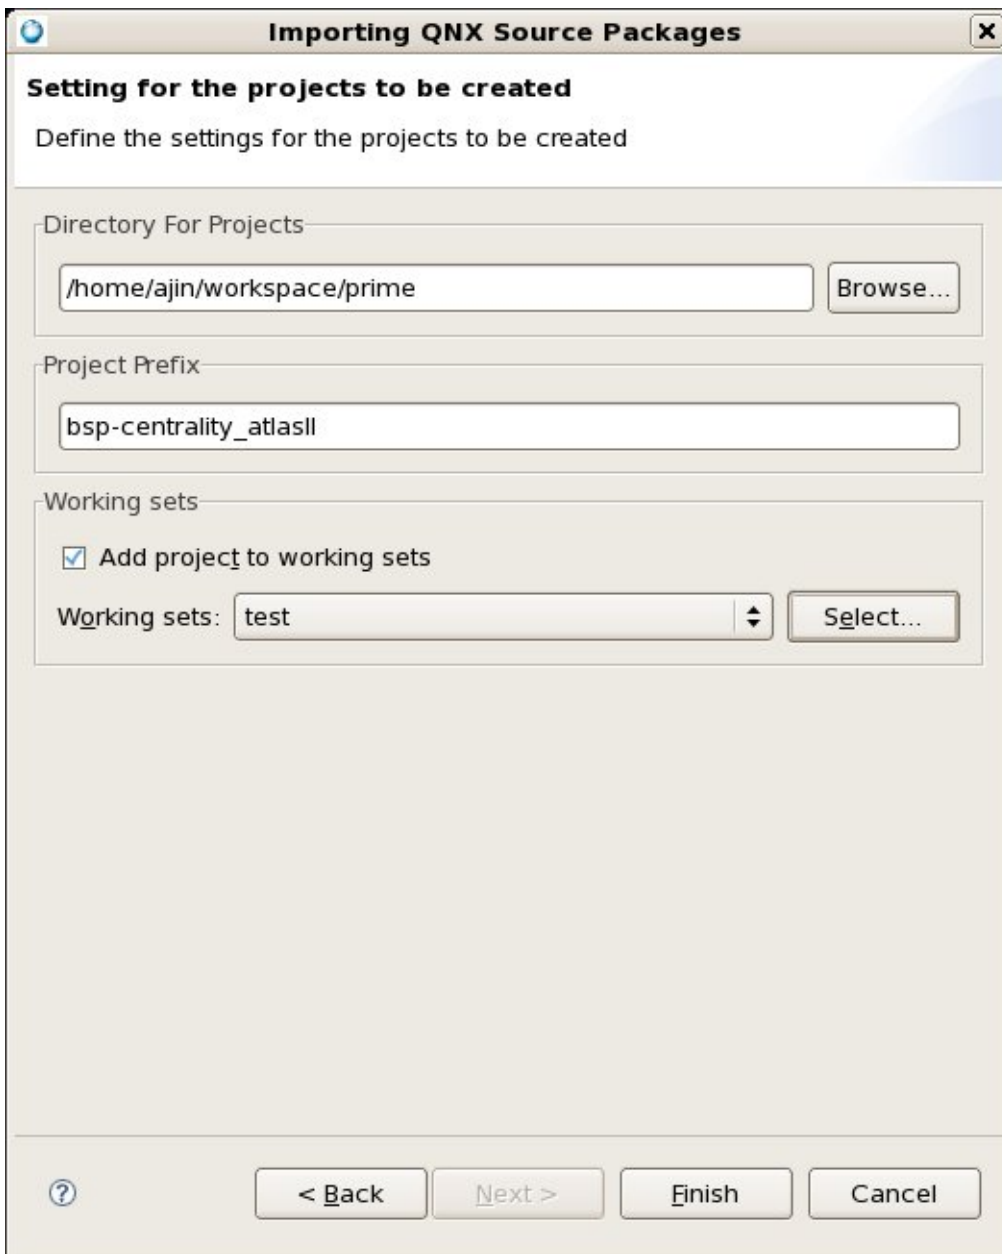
Importing QNX Source Packages

Setting for the projects to be created

Define the settings for the projects to be created

Directory For Projects

/home/ajin/workspace/prime

Browse...

Project Prefix

bsp-centrality_atlasll

Working sets

Add project to working sets

Working sets: test

Select...

?

< Back

Next >

Finish

Cancel